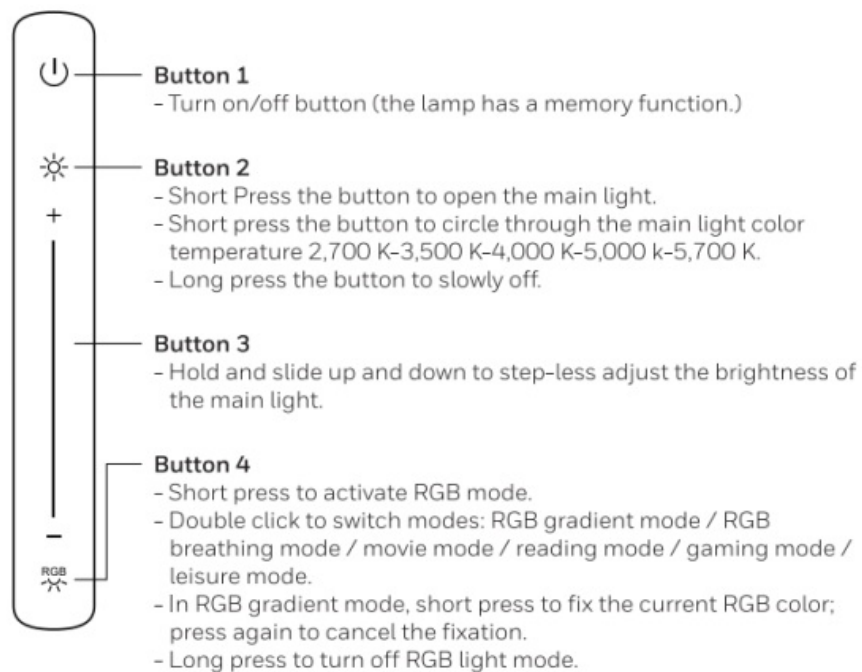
+

−

RGB

Button 1
- Turn on/off button (the lamp has a memory function.)

Button 2
- Short Press the button to open the main light.
- Short press the button to circle through the main light color temperature 2,700 K-3,500 K-4,000 K-5,000 k-5,700 K.
- Long press the button to slowly off.

Button 3
- Hold and slide up and down to step-less adjust the brightness of the main light.

Button 4
- Short press to activate RGB mode.
- Double click to switch modes: RGB gradient mode / RGB breathing mode / movie mode / reading mode / gaming mode / leisure mode.
- In RGB gradient mode, short press to fix the current RGB color; press again to cancel the fixation.
- Long press to turn off RGB light mode.